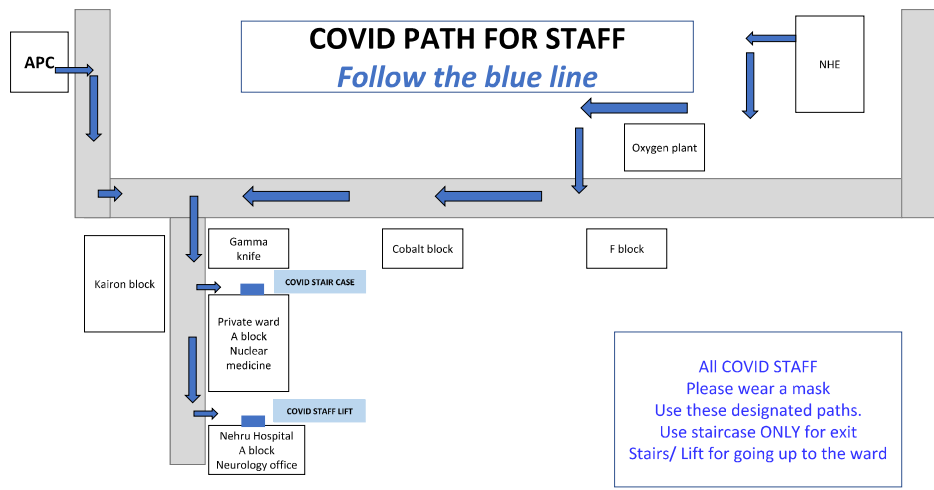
COVID PATH FOR STAFF
Follow the blue line

APC

NHE

Oxygen plant

Gamma knife

Cobalt block

F block

Kairon block

COVID STAIR CASE

Private ward
A block
Nuclear medicine

COVID STAFF LIFT

Nehru Hospital
A block
Neurology office

All COVID STAFF
Please wear a mask
Use these designated paths.
Use staircase ONLY for exit
Stairs/ Lift for going up to the ward